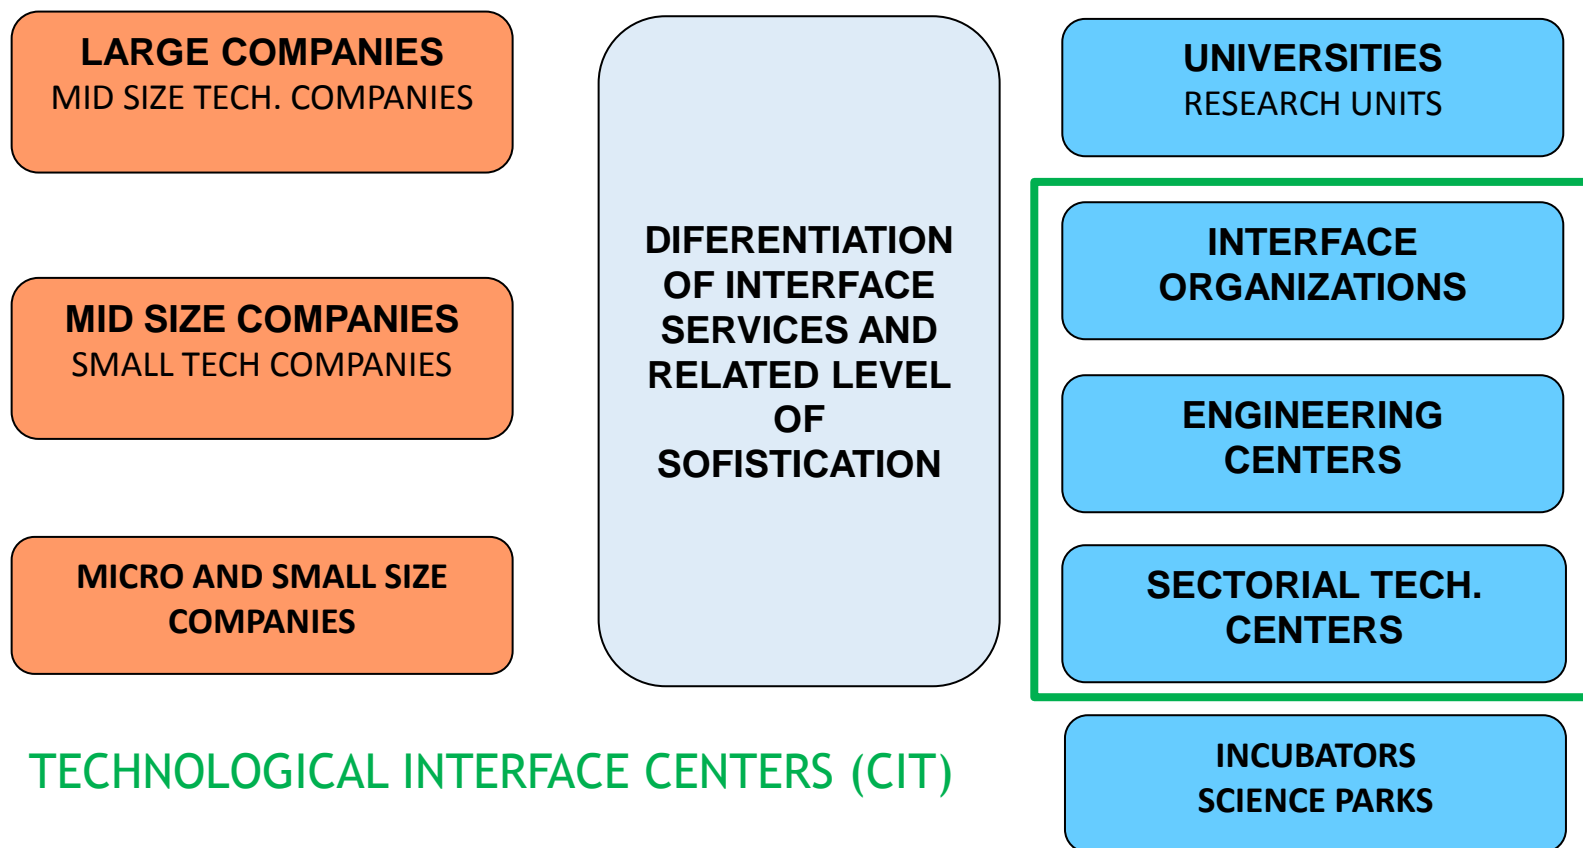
LARGE COMPANIES
MID SIZE TECH. COMPANIES

MID SIZE COMPANIES
SMALL TECH COMPANIES

MICRO AND SMALL SIZE COMPANIES

DIFERENTIATION OF INTERFACE SERVICES AND RELATED LEVEL OF SOFISTICATION

UNIVERSITIES
RESEARCH UNITS

INTERFACE ORGANIZATIONS

ENGINEERING CENTERS

SECTORIAL TECH. CENTERS

INCUBATORS
SCIENCE PARKS

TECHNOLOGICAL INTERFACE CENTERS (CIT)